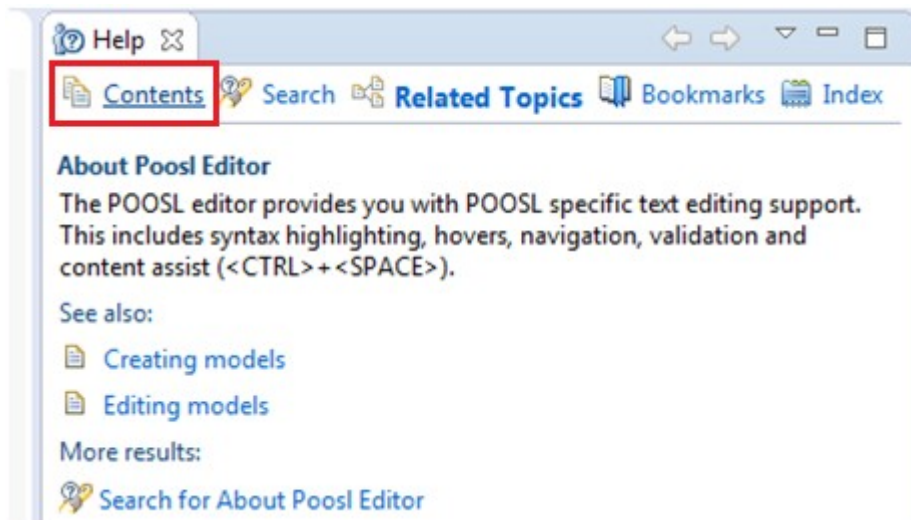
Help

Contents Search Related Topics Bookmarks Index

About Poosl Editor

The POOSL editor provides you with POOSL specific text editing support. This includes syntax highlighting, hovers, navigation, validation and content assist (<CTRL>+<SPACE>).

See also:

Creating models

Editing models

More results:

Search for About Poosl Editor